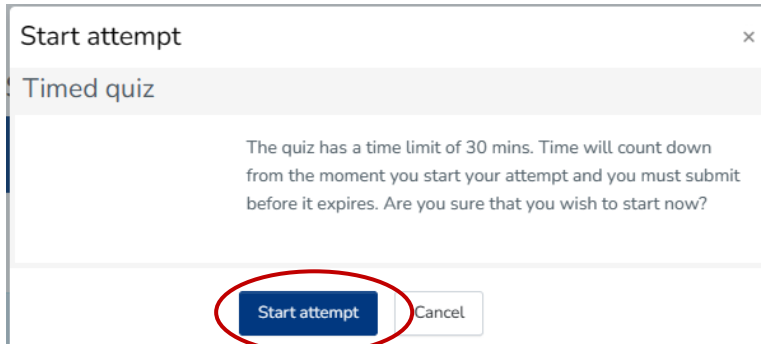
Start attempt

×

Timed quiz

The quiz has a time limit of 30 mins. Time will count down from the moment you start your attempt and you must submit before it expires. Are you sure that you wish to start now?

Start attempt

Cancel